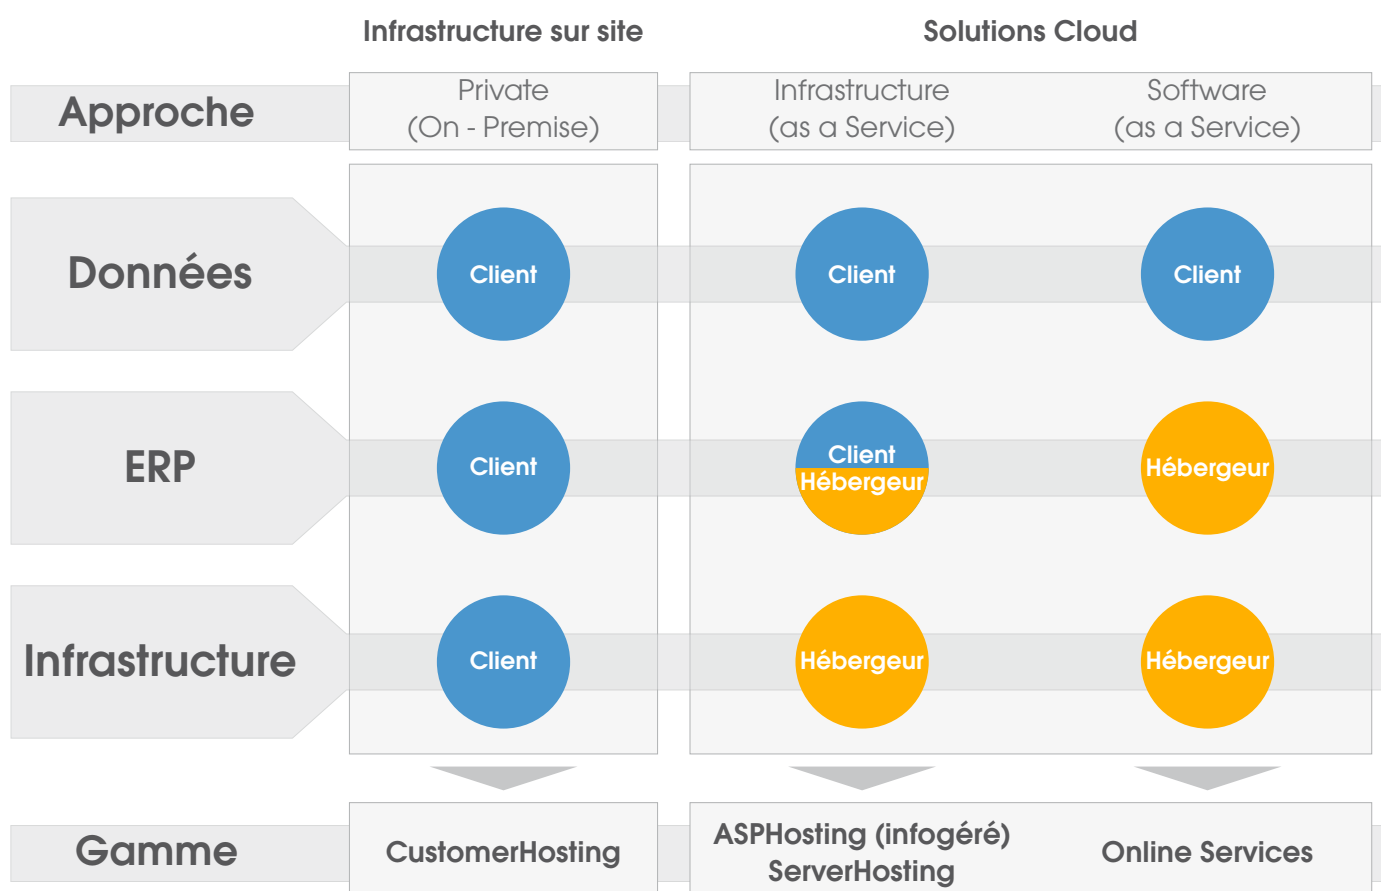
| | Infrastructure sur site | Solutions Cloud | |
|---|---|---|---|
| Approche | Private (On - Premise) | Infrastructure (as a Service) | Software (as a Service) |
| Données | Client | Client | Client |
| ERP | Client | Client Hébergeur | Hébergeur |
| Infrastructure | Client | Hébergeur | Hébergeur |
| Gamme | CustomerHosting | ASPHosting (infogéré) ServerHosting | Online Services |